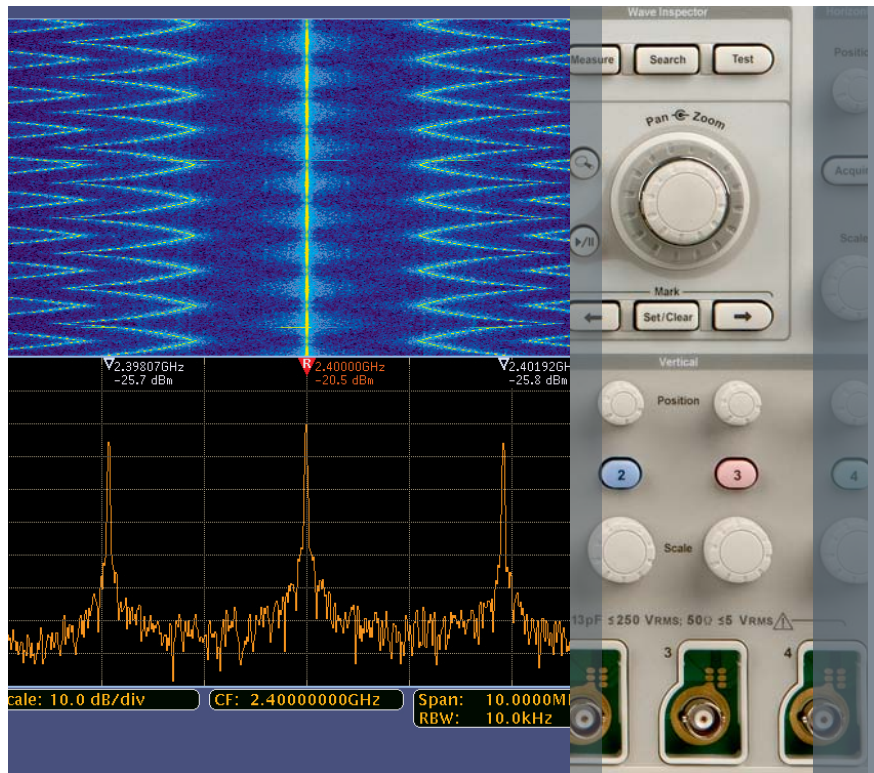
Wave Inspector

Horizon

Measure

Search

Test

Positio

Pan Zoom

Acqui

Scale

Mark

Set/Clear

Vertical

2.39807GHz
-25.7 dBm

R 2.40000GHz
-20.5 dBm

2.40192GH
-25.8 dBm

Position

2

3

4

Scale

13pF ≤250 VRMS; 50Ω ≤5 VRMS

3

4

cale: 10.0 dB/div

CF: 2.40000000GHz

Span: 10.0000M
RBW: 10.0kHz